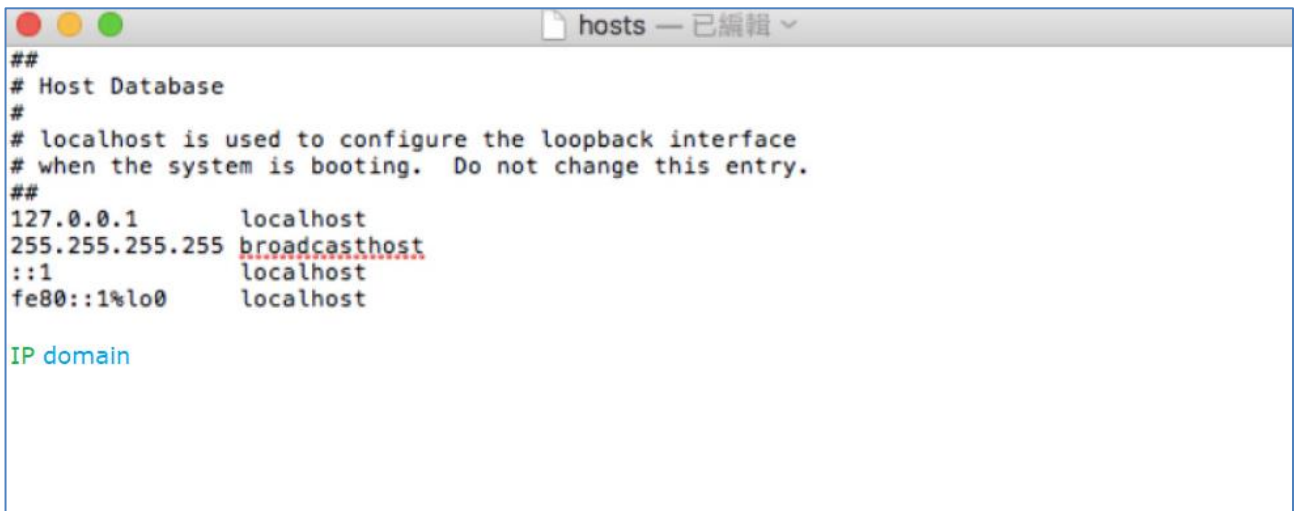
hosts — 已編輯

##
# Host Database
#
# localhost is used to configure the loopback interface
# when the system is booting.  Do not change this entry.
##
127.0.0.1       localhost
255.255.255.255 broadcasthost
::1             localhost
fe80::1%lo0     localhost

IP domain